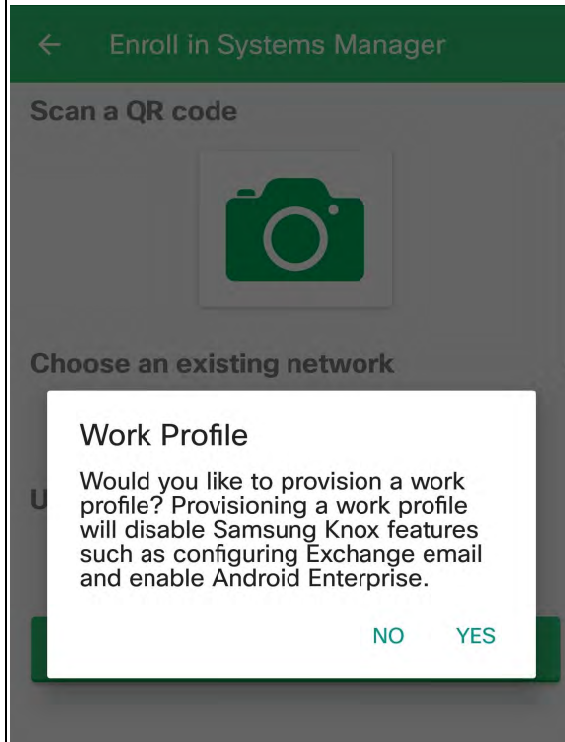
← Enroll in Systems Manager

Scan a QR code

Choose an existing network

U

Work Profile

Would you like to provision a work profile? Provisioning a work profile will disable Samsung Knox features such as configuring Exchange email and enable Android Enterprise.

NO YES